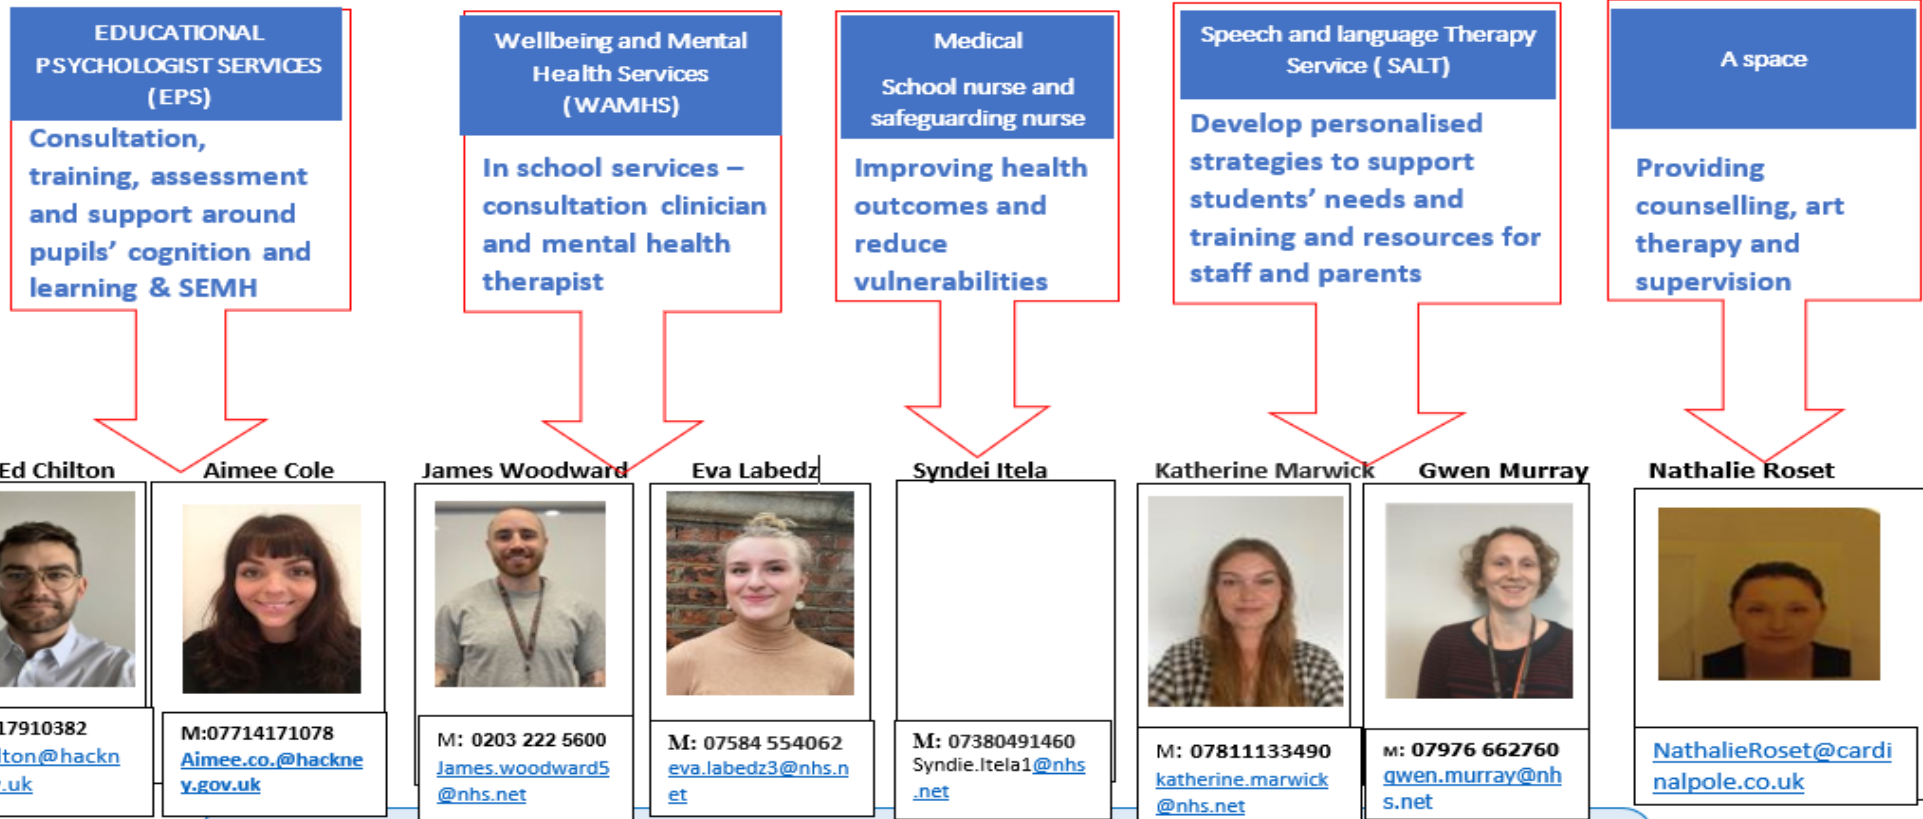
EDUCATIONAL PSYCHOLOGIST SERVICES (EPS)

Consultation, training, assessment and support around pupils' cognition and learning & SEMH

Wellbeing and Mental Health Services (WAMHS)

In school services – consultation clinician and mental health therapist

Medical

School nurse and safeguarding nurse

Improving health outcomes and reduce vulnerabilities

Speech and language Therapy Service ( SALT)

Develop personalised strategies to support students' needs and training and resources for staff and parents

A space

Providing counselling, art therapy and supervision

Ed Chilton

17910382
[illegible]ton@hackn
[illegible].uk

Aimee Cole

M:07714171078
Aimee.co.@hackney.gov.uk

James Woodward

M: 0203 222 5600
James.woodward5@nhs.net

Eva Labedz

M: 07584 554062
eva.labedz3@nhs.net

Syndei Itela

M: 07380491460
Syndie.Itela1@nhs.net

Katherine Marwick

M: 07811133490
katherine.marwick@nhs.net

Gwen Murray

M: 07976 662760
gwen.murray@nhs.net

Nathalie Roset

NathalieRoset@cardinalpole.co.uk